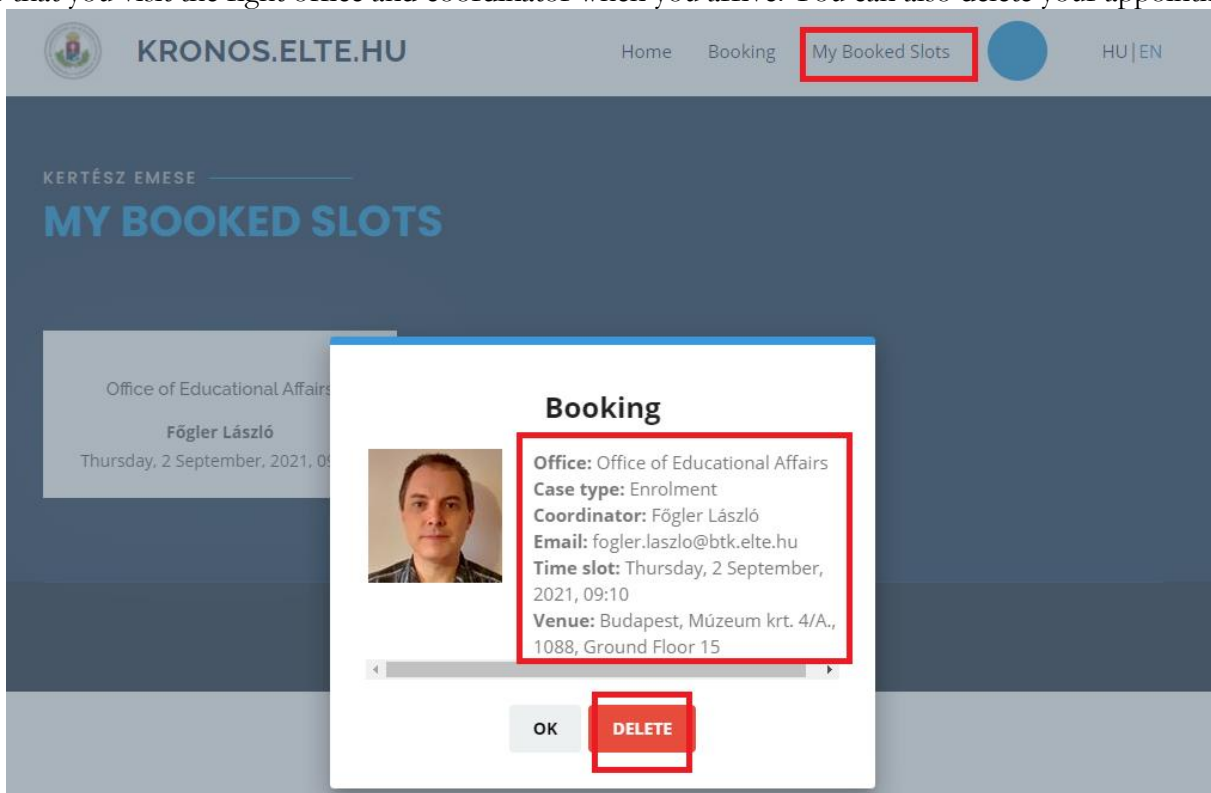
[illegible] that you visit the right office and coordinator when you arrive. You can also delete your appoint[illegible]

KRONOS.ELTE.HU

Home Booking My Booked Slots HU | EN

KERTÉSZ EMESE

MY BOOKED SLOTS

Office of Educational Affairs

Főgler László

Thursday, 2 September, 2021, 0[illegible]

Booking

**Office:** Office of Educational Affairs
**Case type:** Enrolment
**Coordinator:** Főgler László
**Email:** fogler.laszlo@btk.elte.hu
**Time slot:** Thursday, 2 September, 2021, 09:10
**Venue:** Budapest, Múzeum krt. 4/A., 1088, Ground Floor 15

OK DELETE